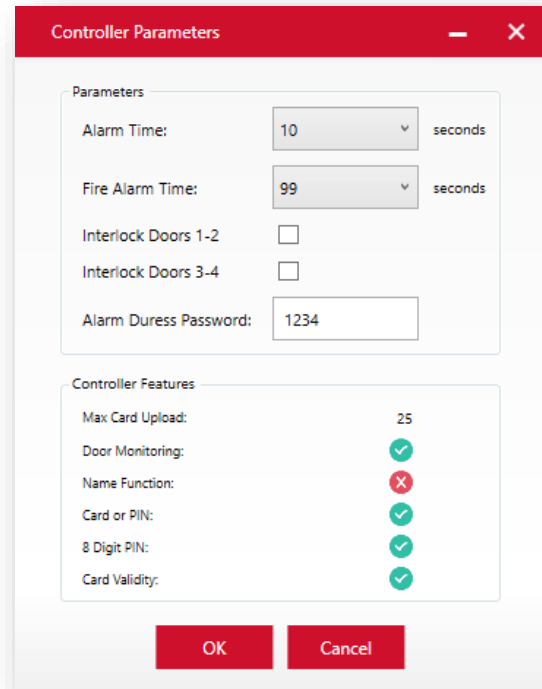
Controller Parameters

Parameters

Alarm Time: 10 seconds

Fire Alarm Time: 99 seconds

Interlock Doors 1-2

Interlock Doors 3-4

Alarm Duress Password: 1234

Controller Features

Max Card Upload: 25

Door Monitoring:

Name Function:

Card or PIN:

8 Digit PIN:

Card Validity:

OK

Cancel